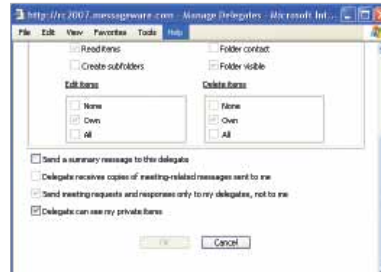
http://rc2007.messageware.com - Manage Delegates - Microsoft Int...

File Edit View Favorites Tools Help

Read items
Folder contact
Create subfolders
Folder visible

Edit items
None
Own
All

Delete items
None
Own
All

Send a summary message to this delegate
Delegate receives copies of meeting-related messages sent to me
Send meeting requests and responses only to my delegates, not to me
Delegate can see my private items

OK
Cancel